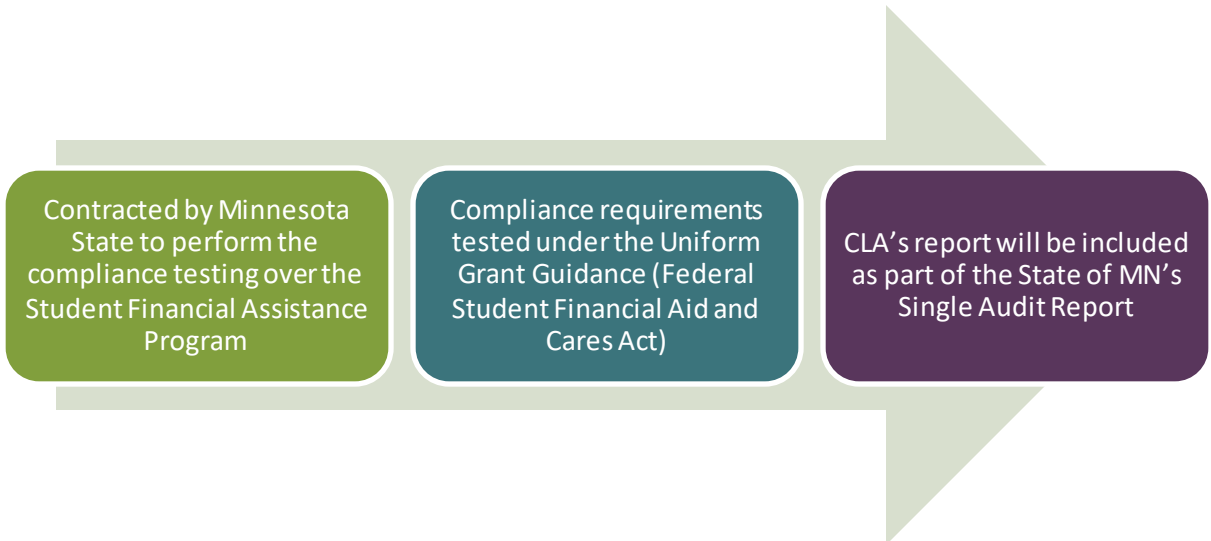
Contracted by Minnesota State to perform the compliance testing over the Student Financial Assistance Program

Compliance requirements tested under the Uniform Grant Guidance (Federal Student Financial Aid and Cares Act)

CLA’s report will be included as part of the State of MN’s Single Audit Report